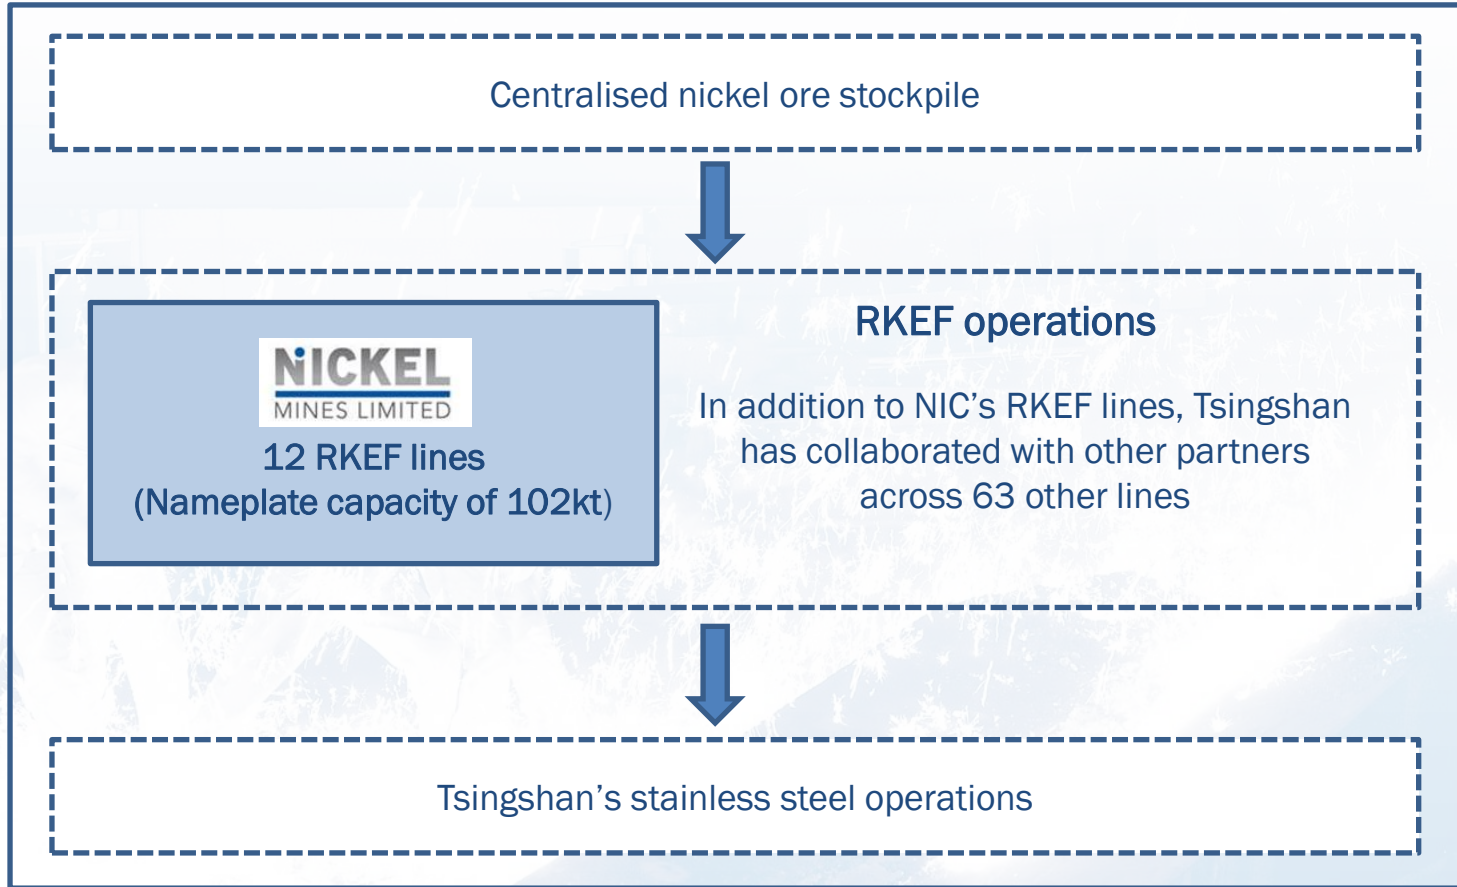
Centralised nickel ore stockpile

NICKEL
MINES LIMITED
12 RKEF lines
(Nameplate capacity of 102kt)

RKEF operations

In addition to NIC's RKEF lines, Tsingshan has collaborated with other partners across 63 other lines

Tsingshan's stainless steel operations